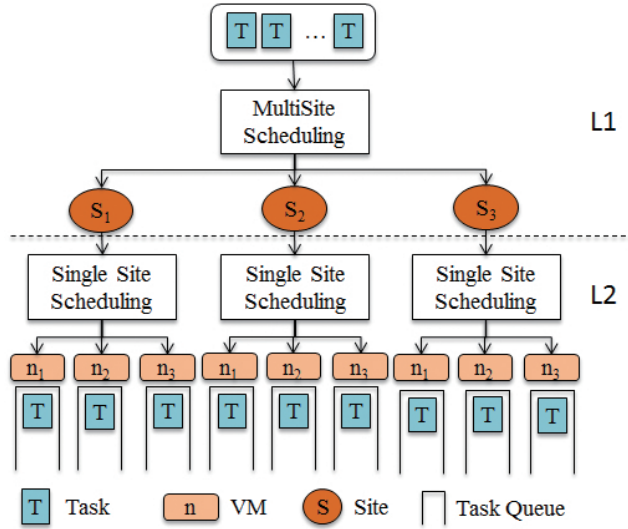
T T … T

MultiSite Scheduling

L1

$S_1$ $S_2$ $S_3$

Single Site Scheduling

Single Site Scheduling

Single Site Scheduling

L2

$n_1$ $n_2$ $n_3$ $n_1$ $n_2$ $n_3$ $n_1$ $n_2$ $n_3$

T T T T T T T T T

T Task n VM S Site Task Queue